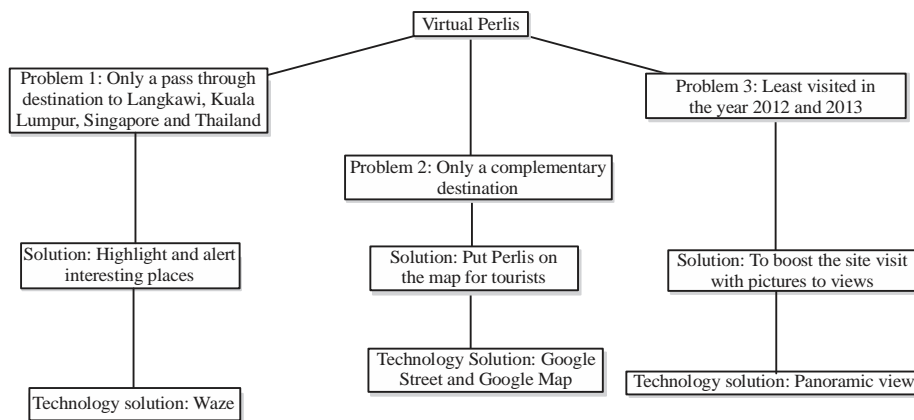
Virtual Perlis

Problem 1: Only a pass through destination to Langkawi, Kuala Lumpur, Singapore and Thailand

Solution: Highlight and alert interesting places

Technology solution: Waze

Problem 2: Only a complementary destination

Solution: Put Perlis on the map for tourists

Technology Solution: Google Street and Google Map

Problem 3: Least visited in the year 2012 and 2013

Solution: To boost the site visit with pictures to views

Technology solution: Panoramic view